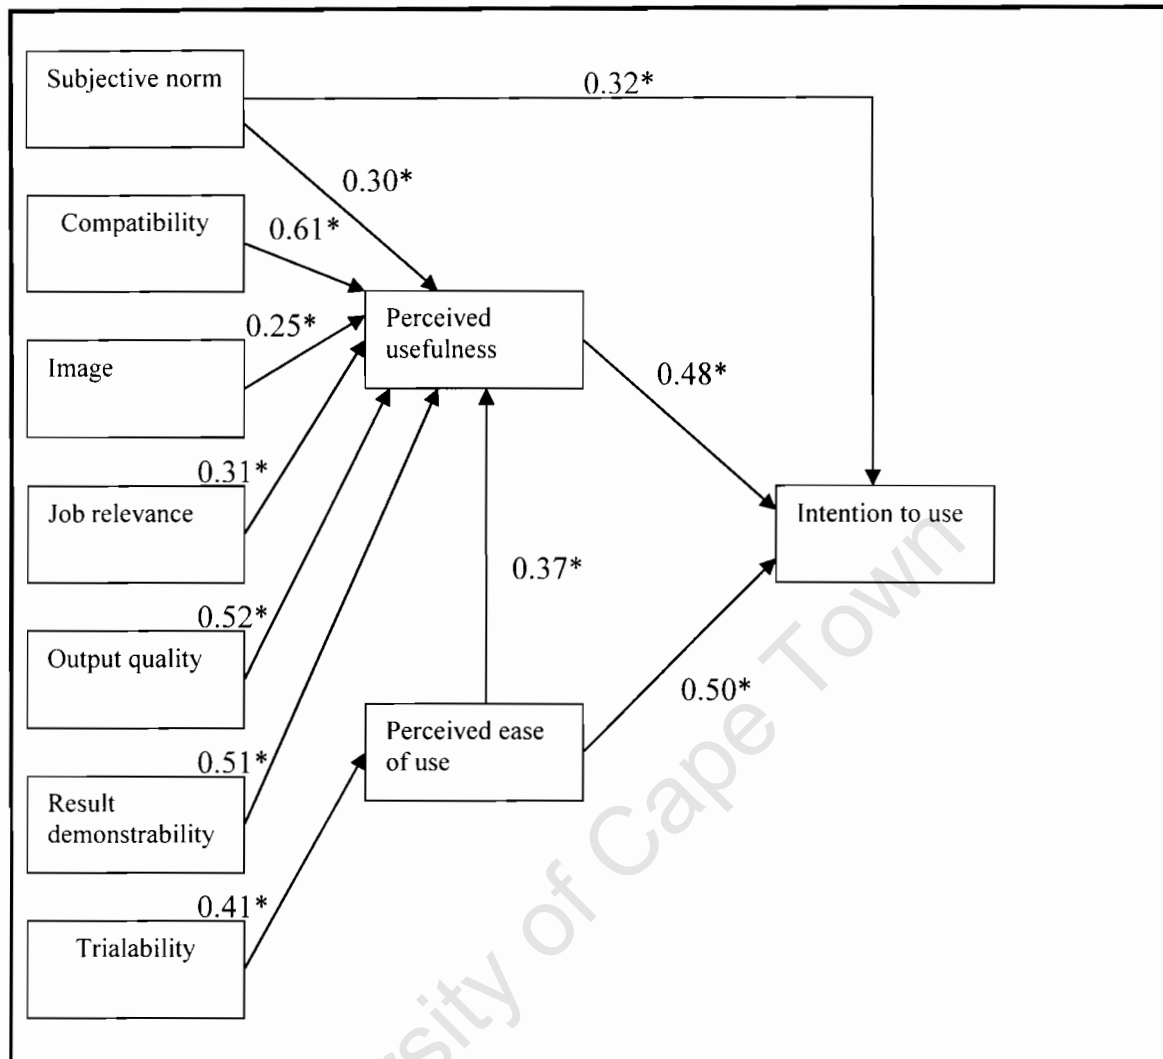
Subjective norm

0.32*

0.30*

Compatibility

0.61*

0.25*

Perceived usefulness

Image

0.48*

0.31*

Job relevance

Intention to use

0.37*

0.52*

Output quality

0.50*

Perceived ease of use

0.51*

Result demonstrability

0.41*

Trialability

University of Cape Town